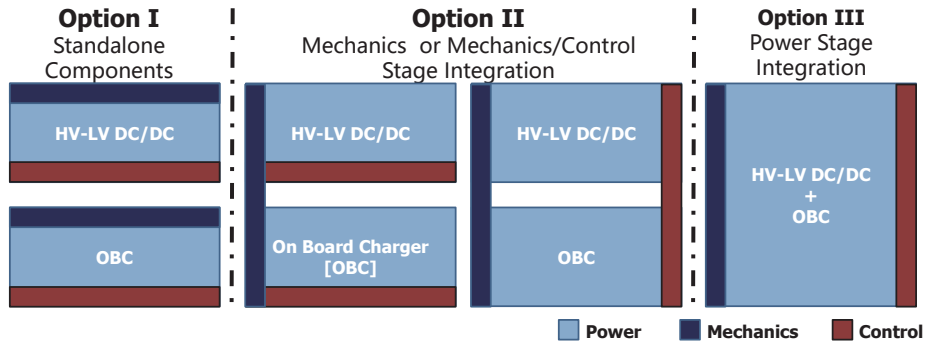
Option I
Standalone Components

Option II
Mechanics or Mechanics/Control Stage Integration

Option III
Power Stage Integration

HV-LV DC/DC

OBC

HV-LV DC/DC

On Board Charger [OBC]

HV-LV DC/DC

OBC

HV-LV DC/DC + OBC

Power
Mechanics
Control